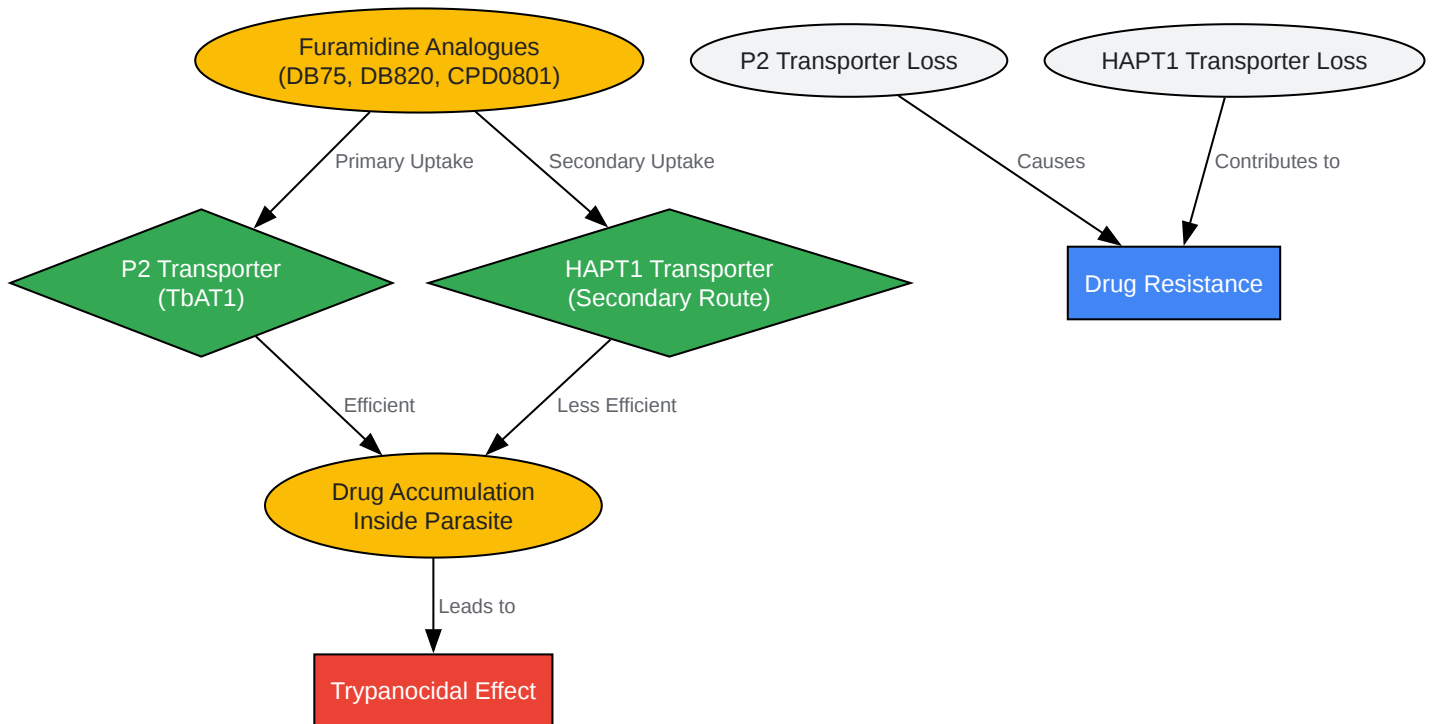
Furamidine Analogues
(DB75, DB820, CPD0801)

P2 Transporter Loss

HAPT1 Transporter Loss

Primary Uptake

Secondary Uptake

Causes

Contributes to

P2 Transporter
(TbAT1)

HAPT1 Transporter
(Secondary Route)

Drug Resistance

Efficient

Less Efficient

Drug Accumulation
Inside Parasite

Leads to

Trypanocidal Effect